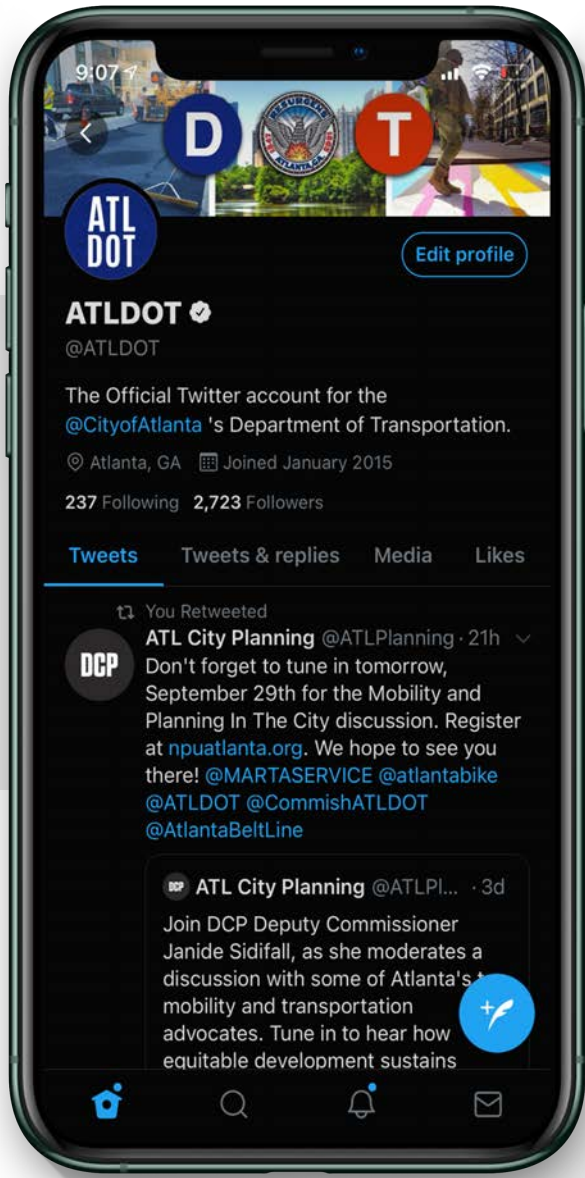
9:07

D

T

ATL DOT

Edit profile

ATLDOT

@ATLDOT

The Official Twitter account for the @CityofAtlanta 's Department of Transportation.

Atlanta, GA Joined January 2015

237 Following 2,723 Followers

Tweets Tweets & replies Media Likes

You Retweeted

DCP

ATL City Planning @ATLPlanning · 21h

Don't forget to tune in tomorrow, September 29th for the Mobility and Planning In The City discussion. Register at npuatlanta.org. We hope to see you there! @MARTASERVICE @atlantabike @ATLDOT @CommishATLDOT @AtlantaBeltLine

DCP ATL City Planning @ATLPl... · 3d

Join DCP Deputy Commissioner Janide Sidifall, as she moderates a discussion with some of Atlanta's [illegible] mobility and transportation advocates. Tune in to hear how equitable development sustains